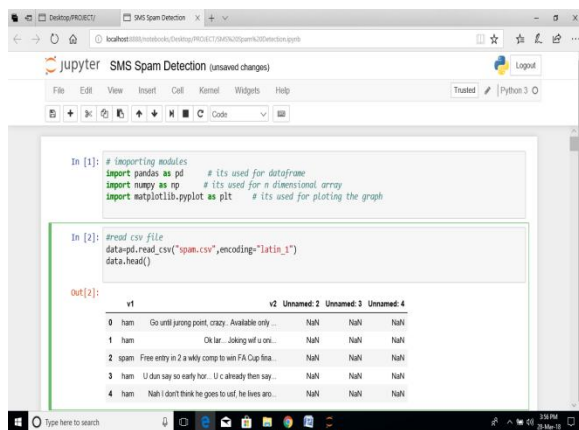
Desktop/PROJECT/ SMS Spam Detection × + ∨

localhost:8888/notebooks/Desktop/PROJECT/SMS%20Spam%20Detection.ipynb

jupyter SMS Spam Detection (unsaved changes) Logout

File Edit View Insert Cell Kernel Widgets Help Trusted Python 3

Code

In [1]: # imoporting modules
import pandas as pd # its used for dataframe
import numpy as np # its used for n dimensional array
import matplotlib.pyplot as plt # its used for ploting the graph

In [2]: #read csv file
data=pd.read_csv("spam.csv",encoding="latin_1")
data.head()

Out[2]:

| | v1 | v2 | Unnamed: 2 | Unnamed: 3 | Unnamed: 4 |
|---|---|---|---|---|---|
| 0 | ham | Go until jurong point, crazy.. Available only ... | NaN | NaN | NaN |
| 1 | ham | Ok lar... Joking wif u oni... | NaN | NaN | NaN |
| 2 | spam | Free entry in 2 a wkly comp to win FA Cup fina... | NaN | NaN | NaN |
| 3 | ham | U dun say so early hor... U c already then say... | NaN | NaN | NaN |
| 4 | ham | Nah I don't think he goes to usf, he lives aro... | NaN | NaN | NaN |

Type here to search

3:56 PM
28-Mar-18